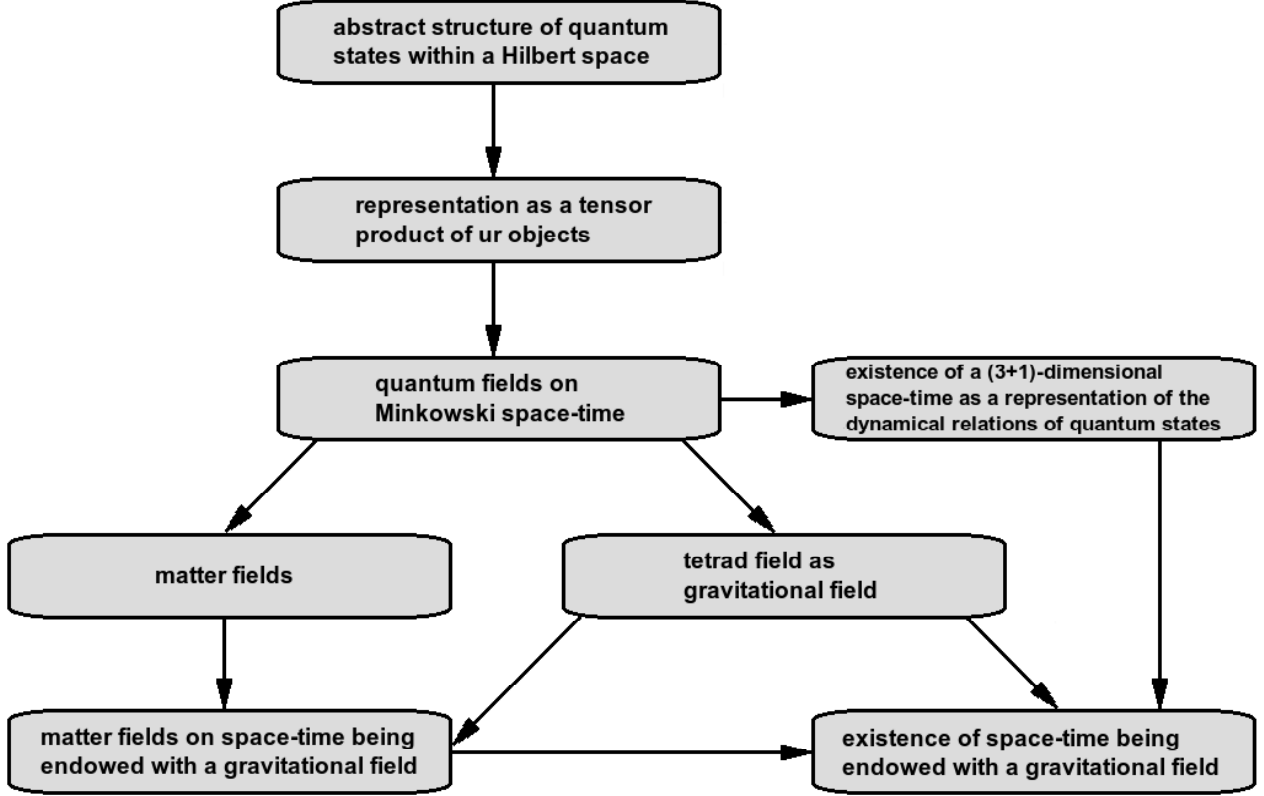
abstract structure of quantum states within a Hilbert space

representation as a tensor product of ur objects

quantum fields on Minkowski space-time

existence of a (3+1)-dimensional space-time as a representation of the dynamical relations of quantum states

matter fields

tetrad field as gravitational field

matter fields on space-time being endowed with a gravitational field

existence of space-time being endowed with a gravitational field